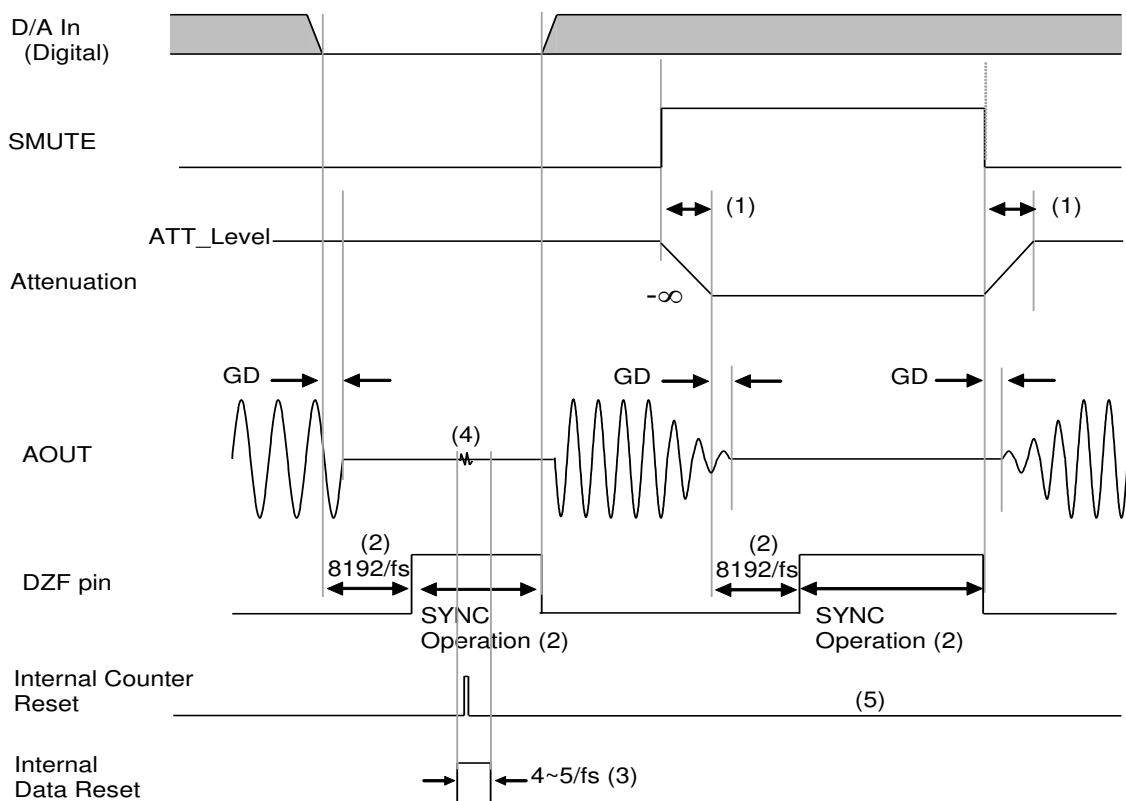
D/A In
(Digital)

SMUTE

(1)

(1)

ATT_Level

Attenuation

$-\infty$

GD

GD

GD

(4)

AOUT

(2)
8192/fs

(2)
8192/fs

DZF pin

SYNC
Operation (2)

SYNC
Operation (2)

Internal Counter
Reset

(5)

Internal
Data Reset

4~5/fs (3)